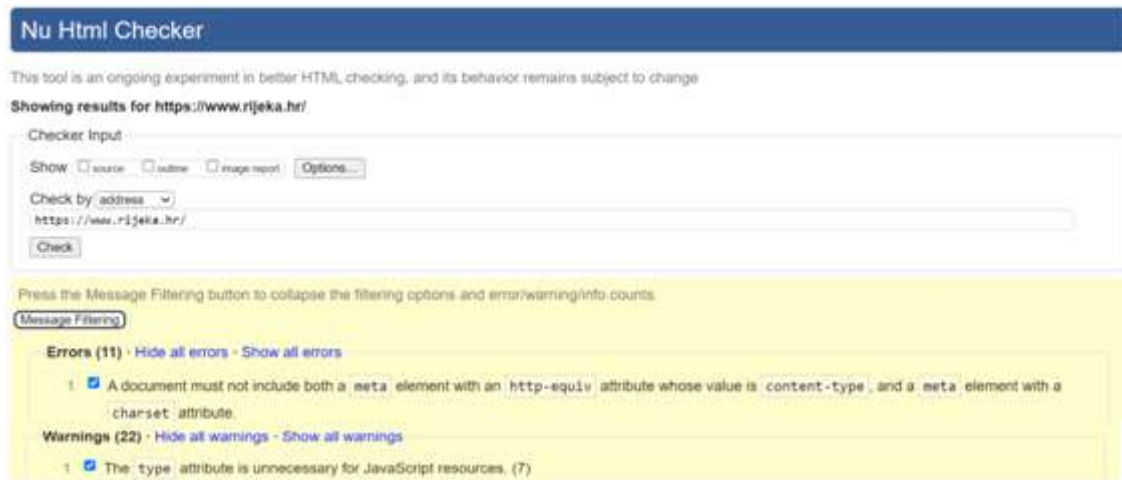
Nu Html Checker

This tool is an ongoing experiment in better HTML checking, and its behavior remains subject to change

Showing results for https://www.rijeka.hr/

Checker Input

Show source outline image report Options...

Check by address

https://www.rijeka.hr/

Check

Press the Message Filtering button to collapse the filtering options and error/warning/info counts.

Message Filtering

Errors (11) · Hide all errors · Show all errors

1 A document must not include both a meta element with an http-equiv attribute whose value is content-type, and a meta element with a charset attribute.

Warnings (22) · Hide all warnings · Show all warnings

1 The type attribute is unnecessary for JavaScript resources. (7)